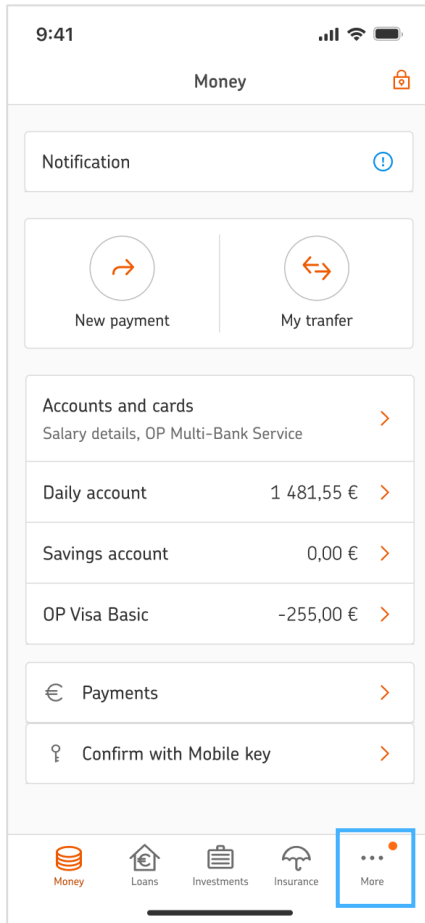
9:41

Money

Notification

New payment

My tranfer

Accounts and cards

Salary details, OP Multi-Bank Service

Daily account 1 481,55 €

Savings account 0,00 €

OP Visa Basic -255,00 €

Payments

Confirm with Mobile key

Money Loans Investments Insurance More